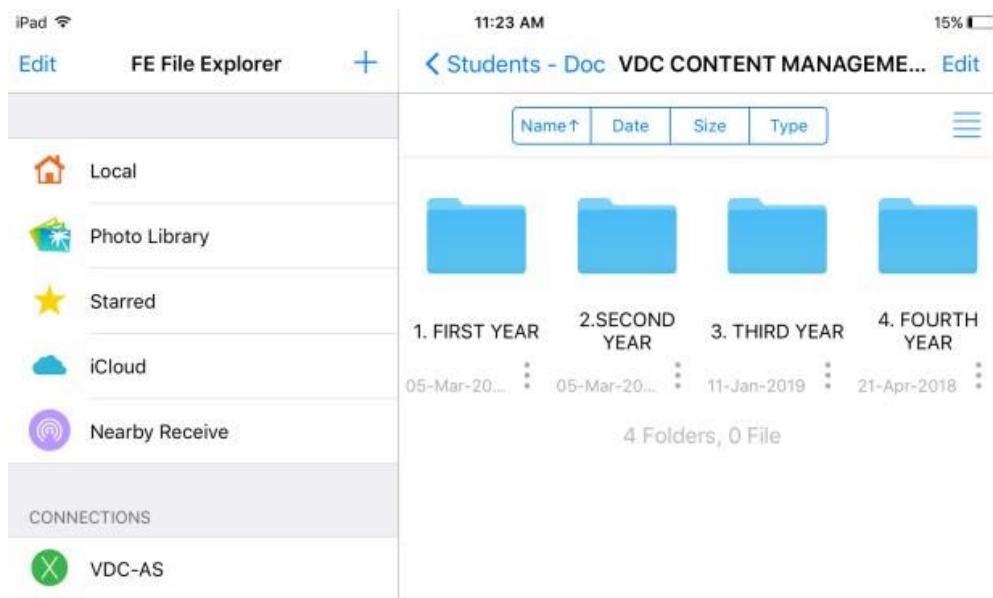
iPad

11:23 AM

15%

Edit
FE File Explorer
+

< Students - Doc
VDC CONTENT MANAGEME...
Edit

Local

Photo Library

Starred

iCloud

Nearby Receive

CONNECTIONS

VDC-AS

| Name↑ | Date | Size | Type |
|---|---|---|---|

1. FIRST YEAR
05-Mar-20...

2.SECOND YEAR
05-Mar-20...

3. THIRD YEAR
11-Jan-2019

4. FOURTH YEAR
21-Apr-2018

4 Folders, 0 File